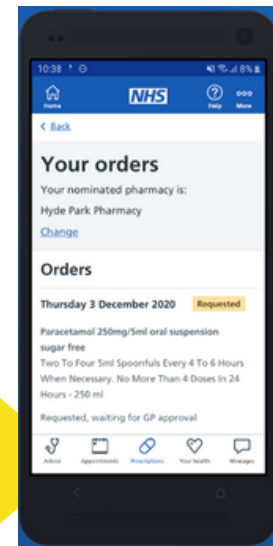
10:38

Home NHS Help More

< Back

Your orders

Your nominated pharmacy is:

Hyde Park Pharmacy

Change

Orders

Thursday 3 December 2020 Requested

Paracetamol 250mg/5ml oral suspension sugar free

Two To Four 5ml Spoonfuls Every 4 To 6 Hours When Necessary. No More Than 4 Doses In 24 Hours - 250 ml

Requested, waiting for GP approval

Advice Appointments Prescriptions Your health Messages